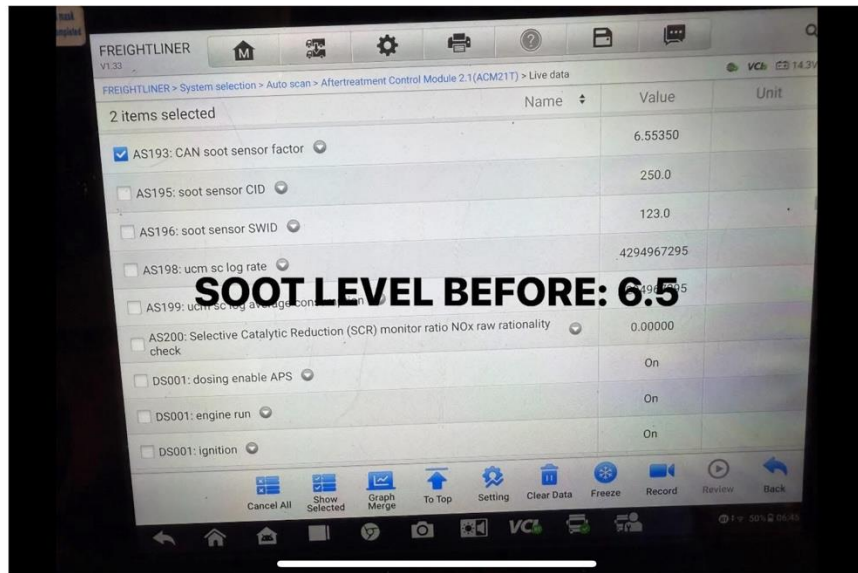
FREIGHTLINER
V1.33

FREIGHTLINER > System selection > Auto scan > Aftertreatment Control Module 2.1(ACM21T) > Live data

VCI 14.3V

2 items selected

| Name | Value | Unit |
|---|---|---|
| AS193: CAN soot sensor factor | 6.55350 | |
| AS195: soot sensor CID | 250.0 | |
| AS196: soot sensor SWID | 123.0 | |
| AS198: ucm sc log rate | 4294967295 | |
| AS199: ucm sc log average con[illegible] | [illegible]4967295 | |
| AS200: Selective Catalytic Reduction (SCR) monitor ratio NOx raw rationality check | 0.00000 | |
| DS001: dosing enable APS | On | |
| DS001: engine run | On | |
| DS001: ignition | On | |

SOOT LEVEL BEFORE: 6.5

Cancel All
Show Selected
Graph Merge
To Top
Setting
Clear Data
Freeze
Record
Review
Back

VCI